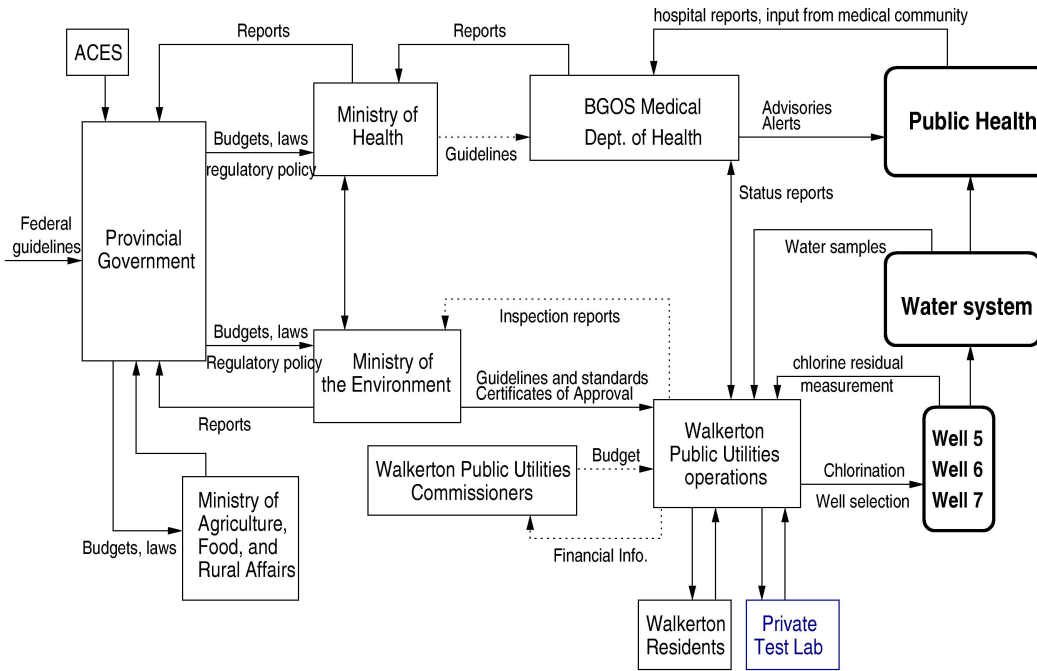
hospital reports, input from medical community

ACES

Reports

Reports

Ministry of Health

BGOS Medical Dept. of Health

Advisories Alerts

Public Health

Budgets, laws

regulatory policy

Guidelines

Status reports

Federal guidelines

Provincial Government

Water samples

Water system

Inspection reports

Budgets, laws

Regulatory policy

Ministry of the Environment

chlorine residual measurement

Guidelines and standards Certificates of Approval

Reports

Walkerton Public Utilities operations

Well 5
Well 6
Well 7

Walkerton Public Utilities Commissioners

Budget

Chlorination

Well selection

Ministry of Agriculture, Food, and Rural Affairs

Budgets, laws

Financial Info.

Walkerton Residents

Private Test Lab